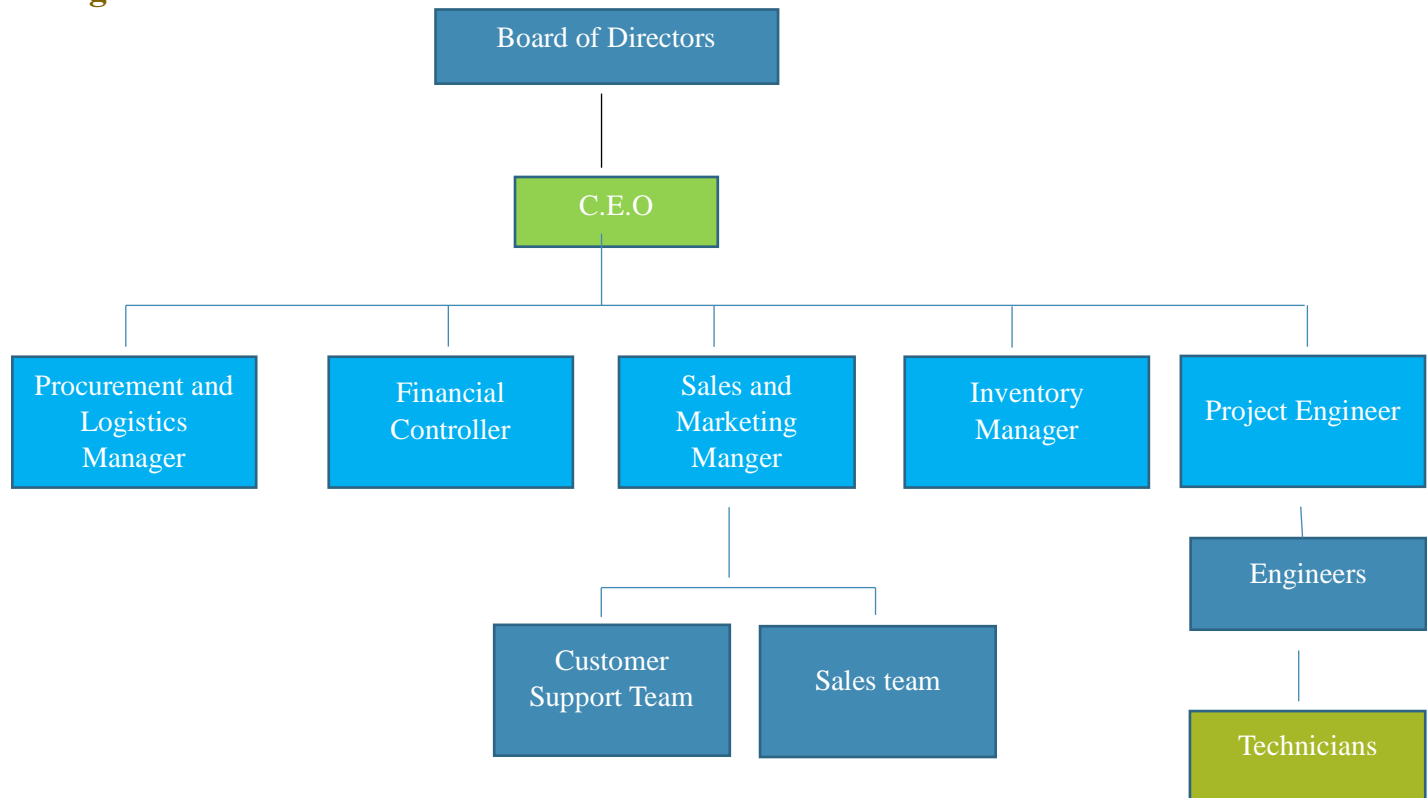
Board of Directors

C.E.O

Procurement and Logistics Manager

Financial Controller

Sales and Marketing Manger

Inventory Manager

Project Engineer

Engineers

Customer Support Team

Sales team

Technicians